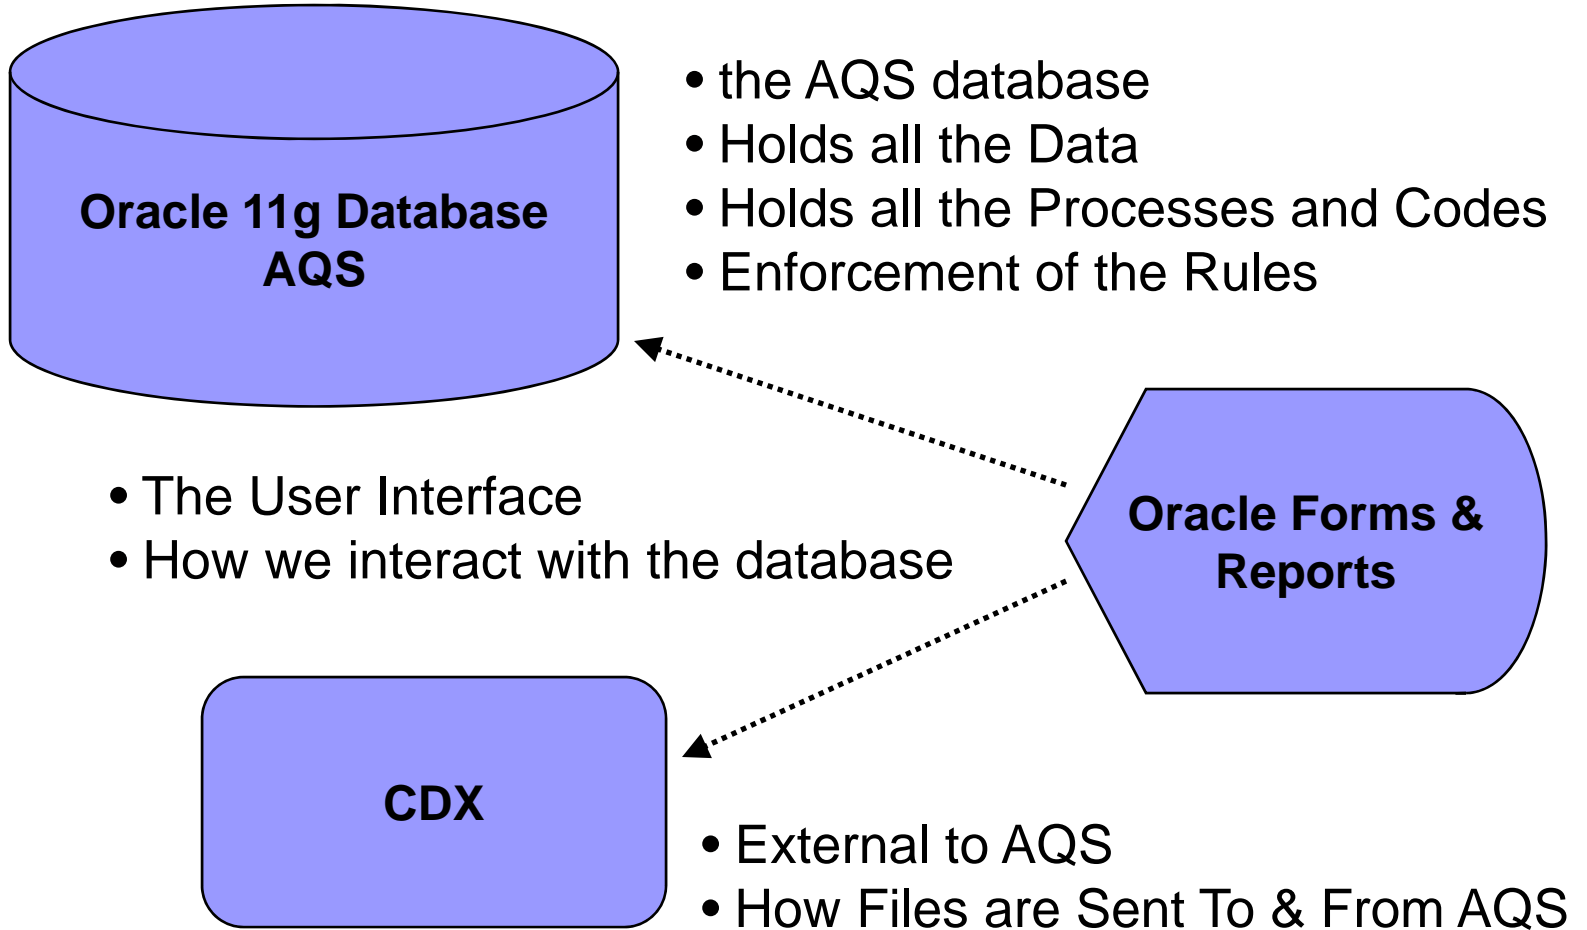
Oracle 11g Database
AQS

• the AQS database
• Holds all the Data
• Holds all the Processes and Codes
• Enforcement of the Rules

• The User Interface
• How we interact with the database

Oracle Forms & Reports

CDX

• External to AQS
• How Files are Sent To & From AQS